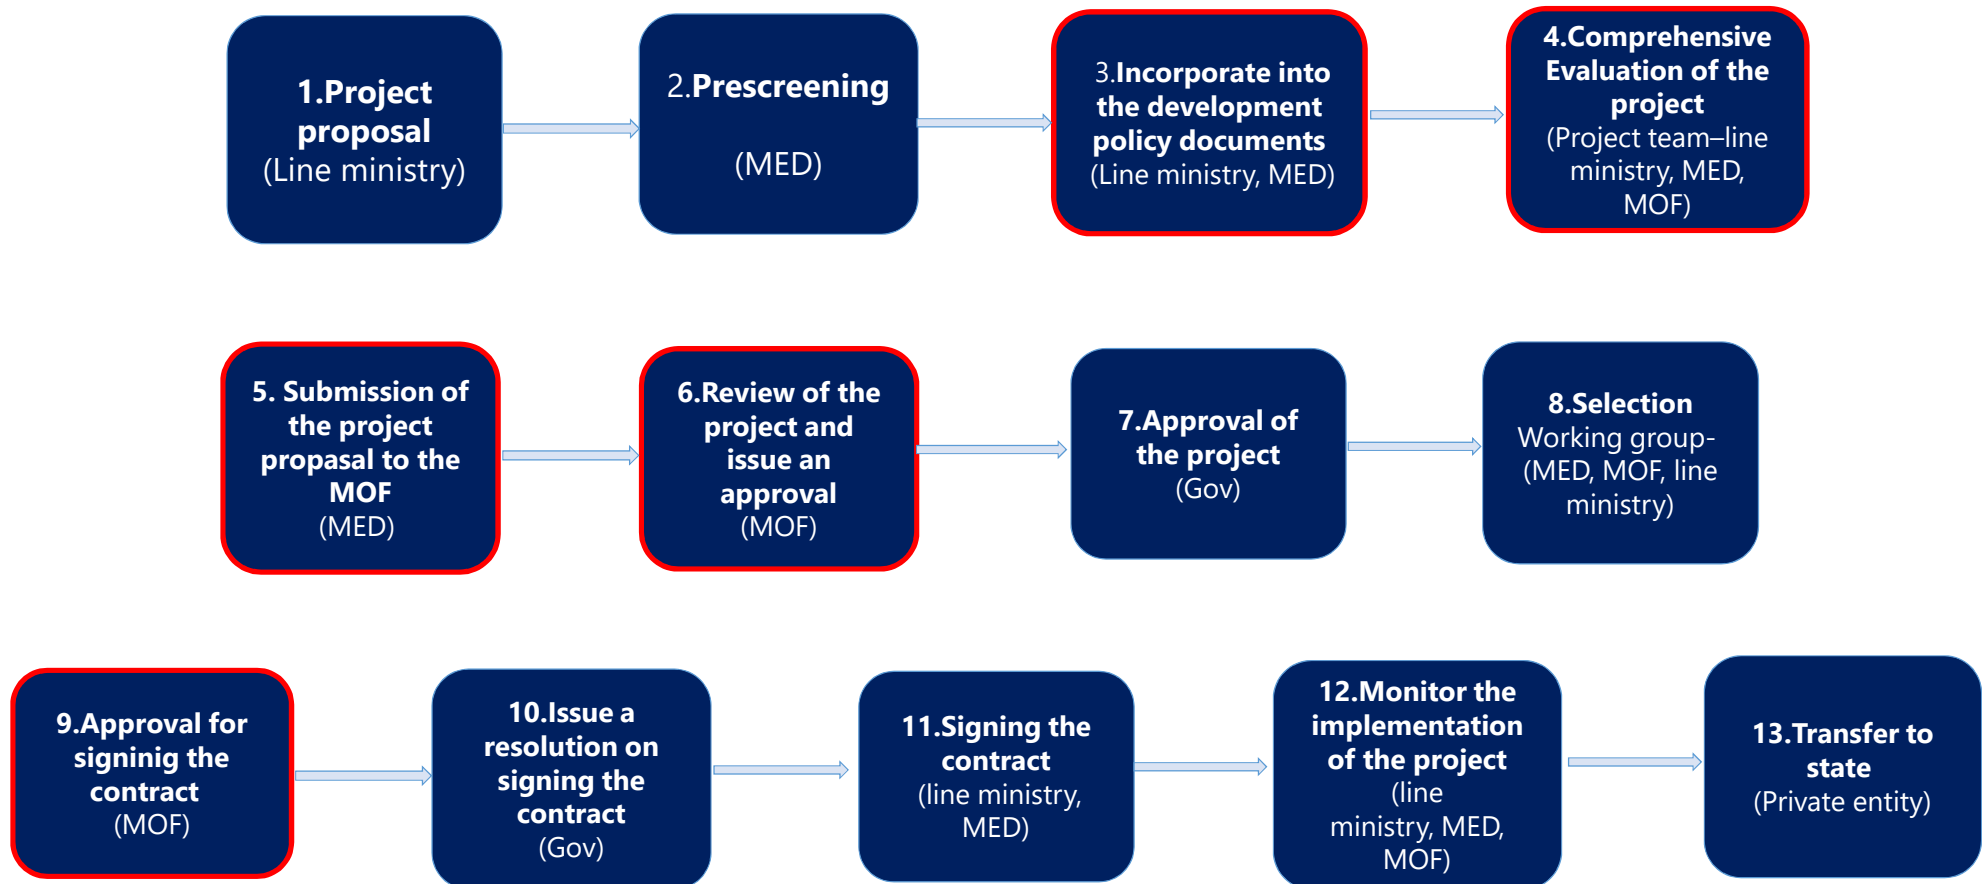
1.Project proposal
(Line ministry)

2.Prescreening

(MED)

3.Incorporate into the development policy documents
(Line ministry, MED)

4.Comprehensive Evaluation of the project
(Project team–line ministry, MED, MOF)

5. Submission of the project propasal to the MOF
(MED)

6.Review of the project and issue an approval
(MOF)

7.Approval of the project
(Gov)

8.Selection
Working group-(MED, MOF, line ministry)

9.Approval for signinig the contract
(MOF)

10.Issue a resolution on signing the contract
(Gov)

11.Signing the contract
(line ministry, MED)

12.Monitor the implementation of the project
(line ministry, MED, MOF)

13.Transfer to state
(Private entity)